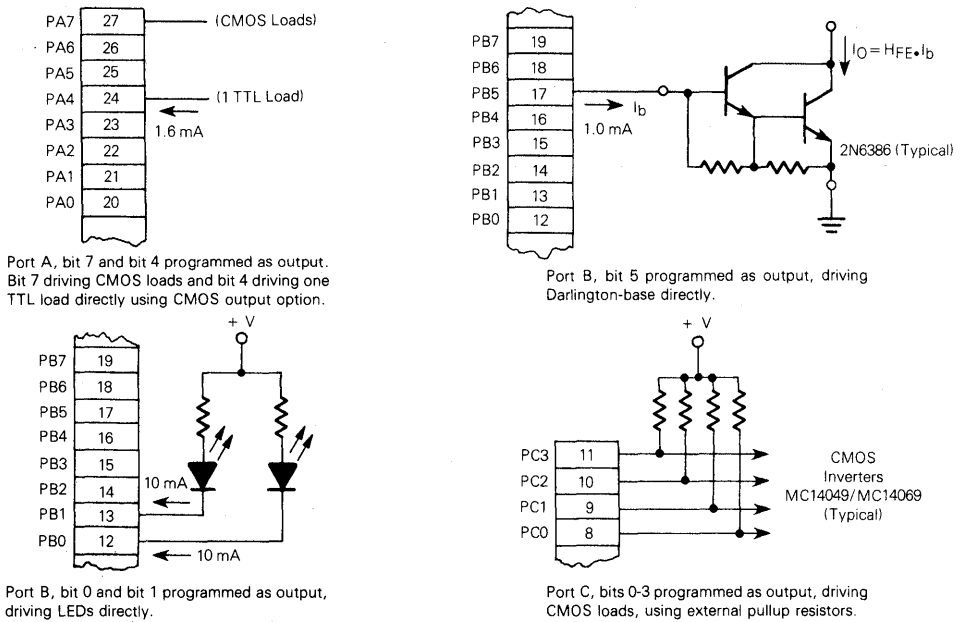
PA7 27 (CMOS Loads)
PA6 26
PA5 25
PA4 24 (1 TTL Load)
PA3 23 1.6 mA
PA2 22
PA1 21
PA0 20

Port A, bit 7 and bit 4 programmed as output. Bit 7 driving CMOS loads and bit 4 driving one TTL load directly using CMOS output option.

PB7 19
PB6 18
PB5 17 $I_b$ 1.0 mA
PB4 16
PB3 15
PB2 14
PB1 13
PB0 12

$I_O = H_{FE} \cdot I_b$

2N6386 (Typical)

Port B, bit 5 programmed as output, driving Darlington-base directly.

+ V

PB7 19
PB6 18
PB5 17
PB4 16
PB3 15
PB2 14 10 mA
PB1 13
PB0 12 10 mA

Port B, bit 0 and bit 1 programmed as output, driving LEDs directly.

+ V

PC3 11
PC2 10
PC1 9
PC0 8

CMOS Inverters MC14049/MC14069 (Typical)

Port C, bits 0-3 programmed as output, driving CMOS loads, using external pullup resistors.